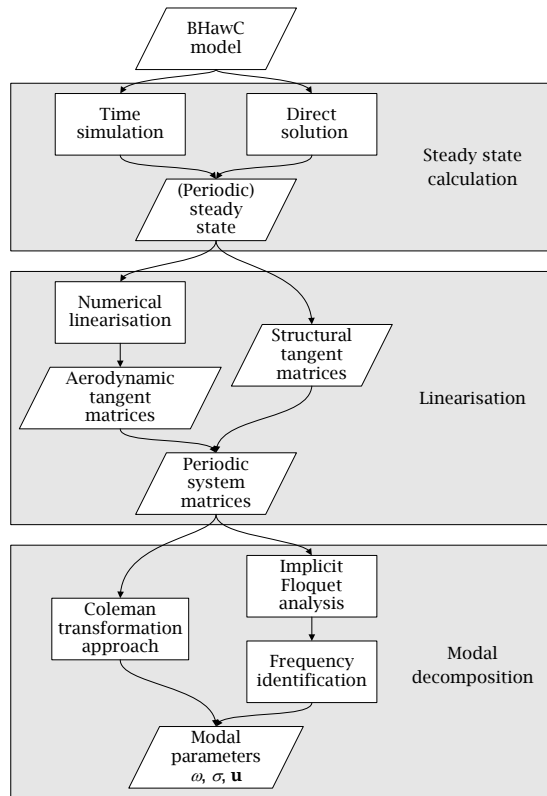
BHawC model

Time simulation

Direct solution

Steady state calculation

(Periodic) steady state

Numerical linearisation

Structural tangent matrices

Aerodynamic tangent matrices

Linearisation

Periodic system matrices

Implicit Floquet analysis

Coleman transformation approach

Frequency identification

Modal decomposition

Modal parameters $\omega$, $\sigma$, $\mathbf{u}$